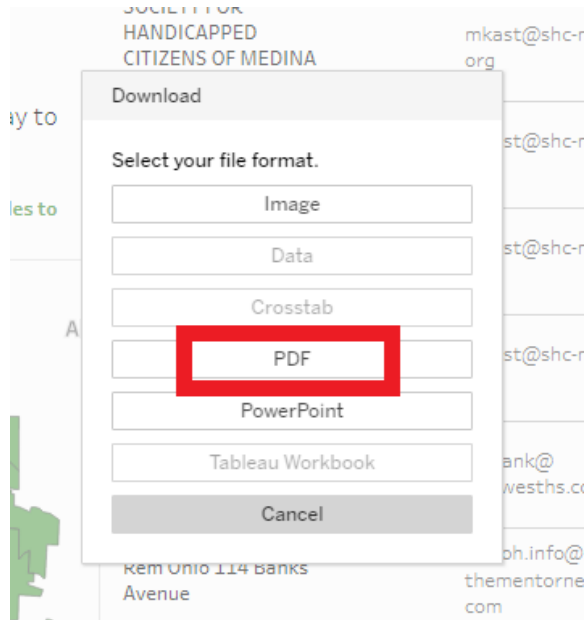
SOCIETY FOR HANDICAPPED CITIZENS OF MEDINA

mkast@shc-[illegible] org

ay to

les to

A

Download

Select your file format.

Image

Data

Crosstab

PDF

PowerPoint

Tableau Workbook

Cancel

st@shc-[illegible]

st@shc-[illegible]

st@shc-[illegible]

ank@ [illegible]wesths.co

Rem Ohio 114 Banks Avenue

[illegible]ph.info@ thementorne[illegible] com